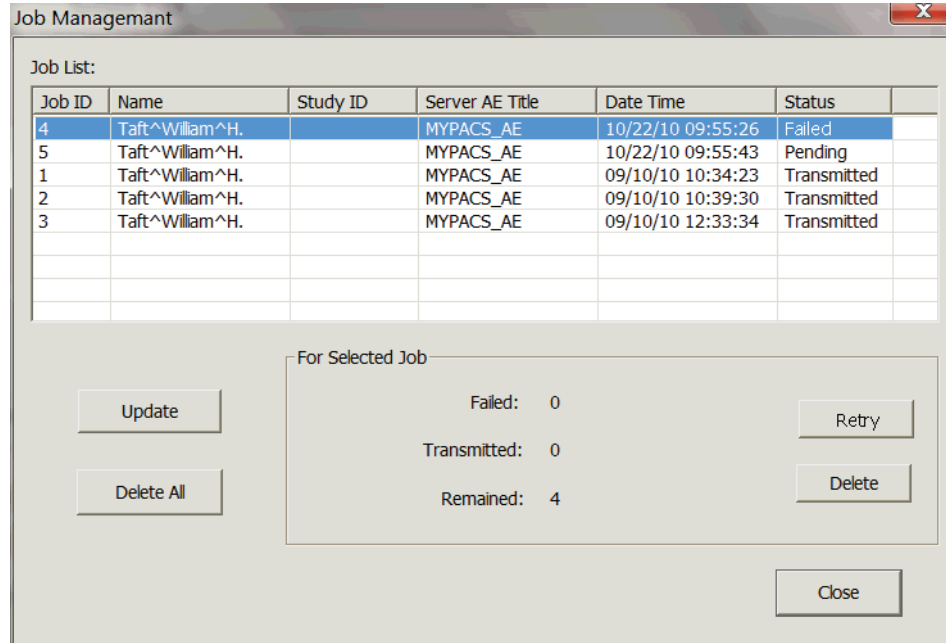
Job Managemant

Job List:

| Job ID | Name | Study ID | Server AE Title | Date Time | Status |
|---|---|---|---|---|---|
| 4 | Taft^William^H. | | MYPACS_AE | 10/22/10 09:55:26 | Failed |
| 5 | Taft^William^H. | | MYPACS_AE | 10/22/10 09:55:43 | Pending |
| 1 | Taft^William^H. | | MYPACS_AE | 09/10/10 10:34:23 | Transmitted |
| 2 | Taft^William^H. | | MYPACS_AE | 09/10/10 10:39:30 | Transmitted |
| 3 | Taft^William^H. | | MYPACS_AE | 09/10/10 12:33:34 | Transmitted |

Update

Delete All

For Selected Job

Failed: 0

Transmitted: 0

Remained: 4

Retry

Delete

Close